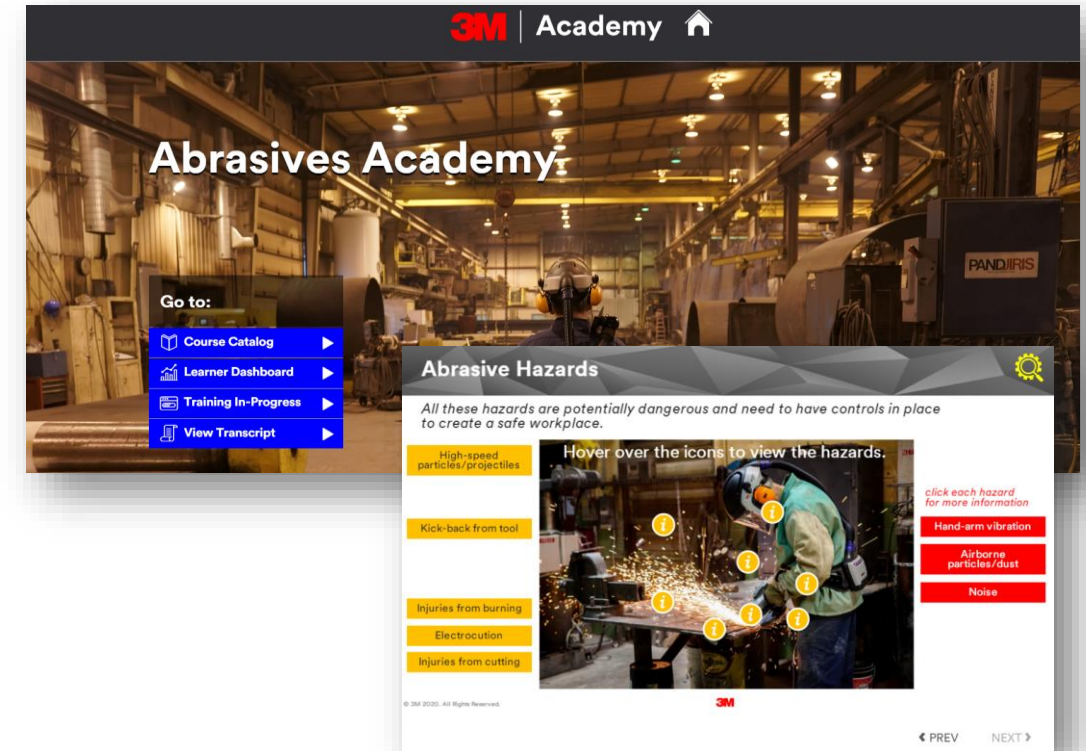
3M | Academy

Abrasives Academy

PANDJIRIS

Go to:

Course Catalog

Learner Dashboard

Training In-Progress

View Transcript

Abrasive Hazards

All these hazards are potentially dangerous and need to have controls in place to create a safe workplace.

High-speed particles/projectiles

Hover over the icons to view the hazards.

click each hazard for more information

Kick-back from tool

Hand-arm vibration

Airborne particles/dust

Noise

Injuries from burning

Electrocution

Injuries from cutting

© 3M 2020. All Rights Reserved.

3M

❮ PREV

NEXT ❯